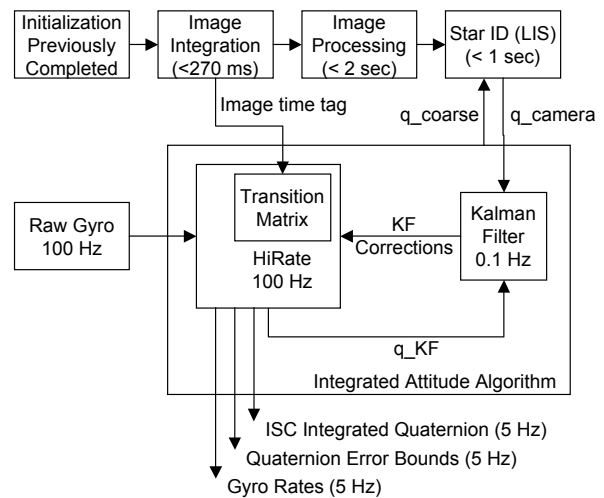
Initialization Previously Completed

Image Integration (<270 ms)

Image Processing (< 2 sec)

Star ID (LIS) (< 1 sec)

Image time tag

q_coarse

q_camera

Raw Gyro 100 Hz

Transition Matrix

HiRate 100 Hz

KF Corrections

Kalman Filter 0.1 Hz

q_KF

Integrated Attitude Algorithm

ISC Integrated Quaternion (5 Hz)

Quaternion Error Bounds (5 Hz)

Gyro Rates (5 Hz)